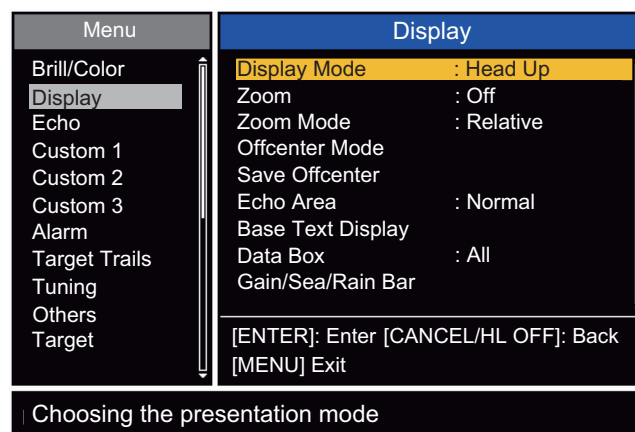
Menu
Brill/Color
Display
Echo
Custom 1
Custom 2
Custom 3
Alarm
Target Trails
Tuning
Others
Target

Display
Display Mode : Head Up
Zoom : Off
Zoom Mode : Relative
Offcenter Mode
Save Offcenter
Echo Area : Normal
Base Text Display
Data Box : All
Gain/Sea/Rain Bar

[ENTER]: Enter [CANCEL/HL OFF]: Back
[MENU] Exit

Choosing the presentation mode